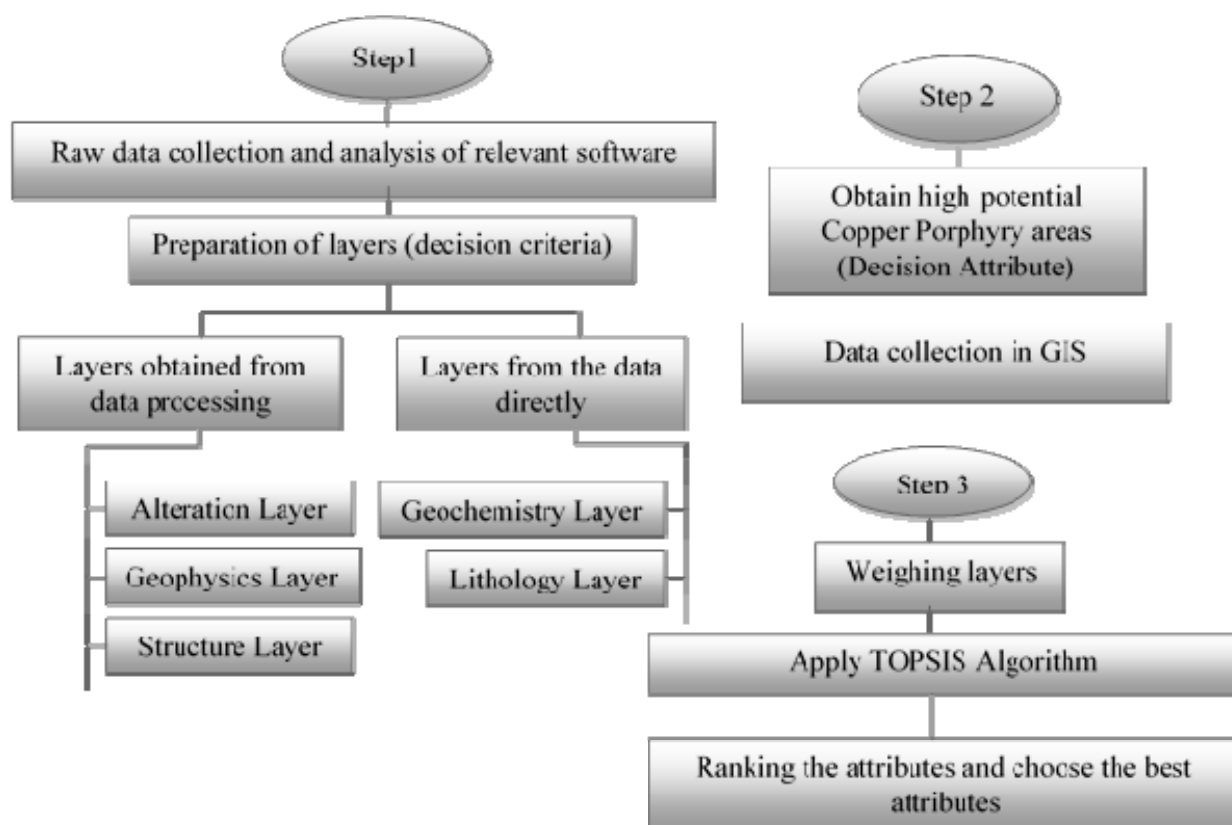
Step1

Raw data collection and analysis of relevant software

Preparation of layers (decision criteria)

Layers obtained from data processing

Layers from the data directly

Alteration Layer

Geophysics Layer

Structure Layer

Geochemistry Layer

Lithology Layer

Step 2

Obtain high potential Copper Porphyry areas (Decision Attribute)

Data collection in GIS

Step 3

Weighing layers

Apply TOPSIS Algorithm

Ranking the attributes and choose the best attributes